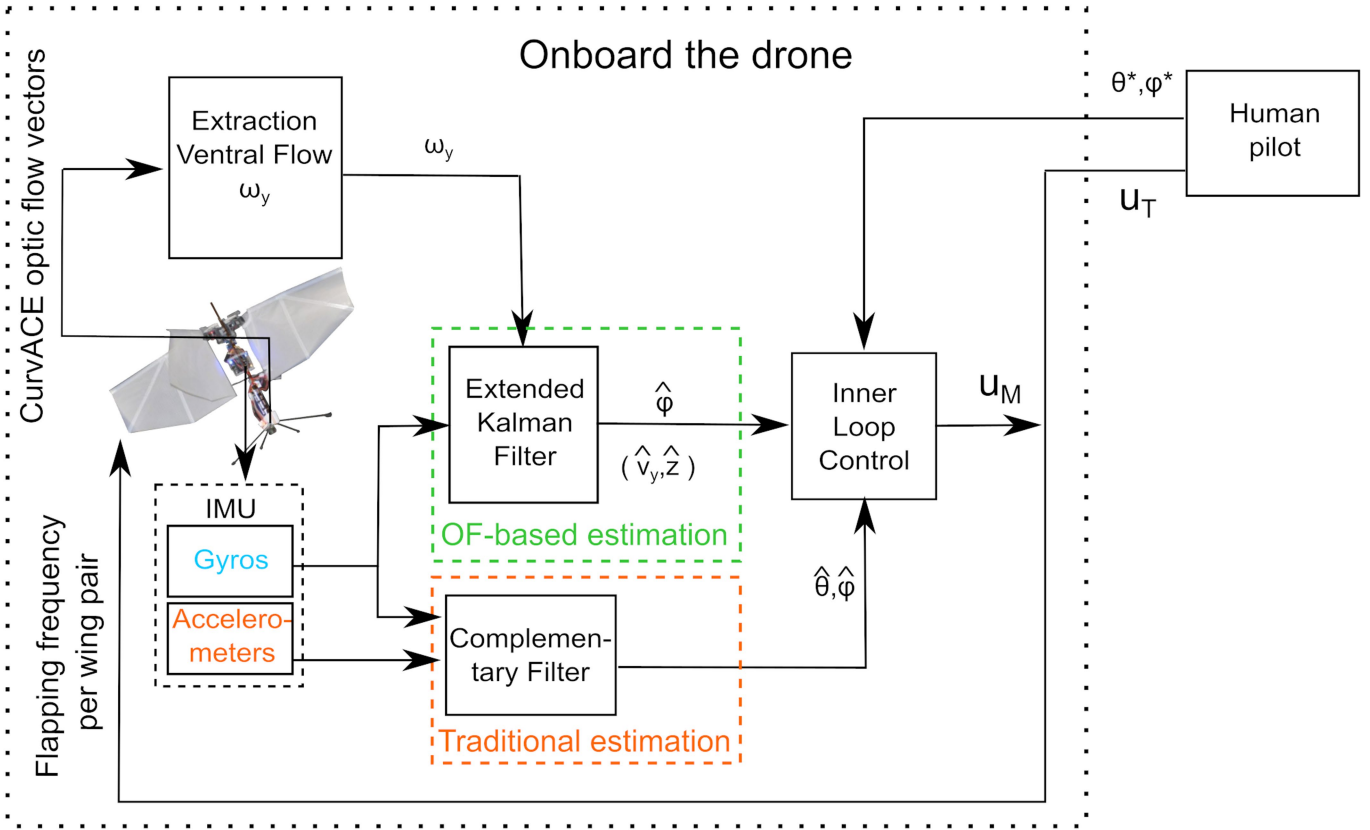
Onboard the drone

CurvACE optic flow vectors

Extraction Ventral Flow $\omega_y$

$\omega_y$

$\theta^*, \varphi^*$

Human pilot

$u_T$

Extended Kalman Filter

$\hat{\varphi}$

$(\hat{v}_y, \hat{z})$

OF-based estimation

Inner Loop Control

$u_M$

IMU

Gyros

Accelerometers

Complementary Filter

$\hat{\theta}, \hat{\varphi}$

Traditional estimation

Flapping frequency per wing pair